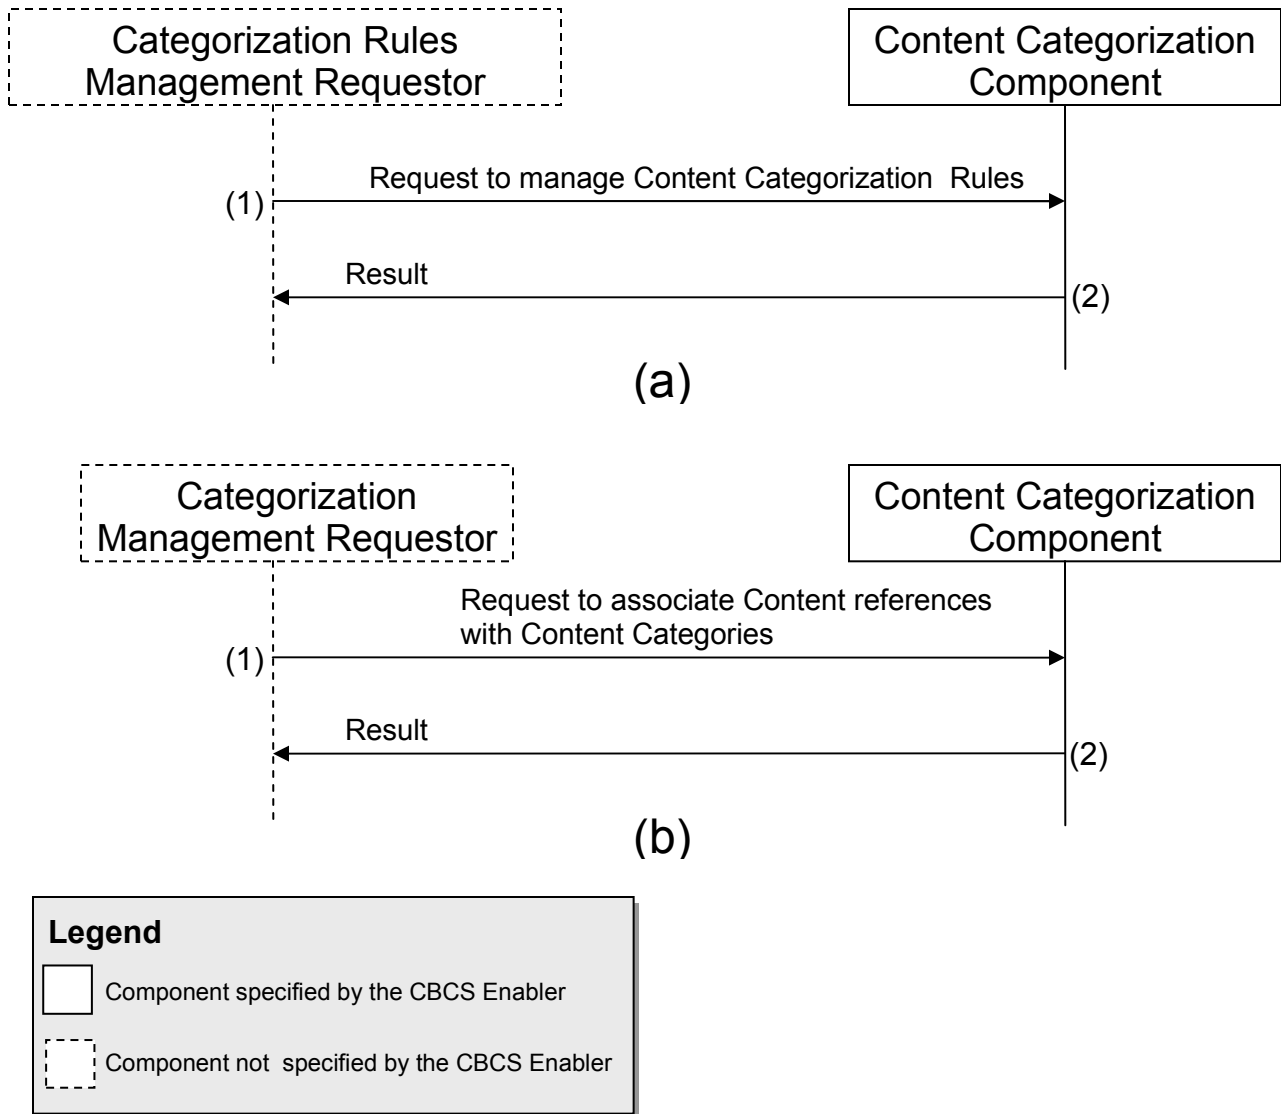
Categorization Rules Management Requestor

Content Categorization Component

(1)

Request to manage Content Categorization Rules

Result

(2)

(a)

Categorization Management Requestor

Content Categorization Component

Request to associate Content references with Content Categories

(1)

Result

(2)

(b)

Legend

Component specified by the CBCS Enabler

Component not specified by the CBCS Enabler